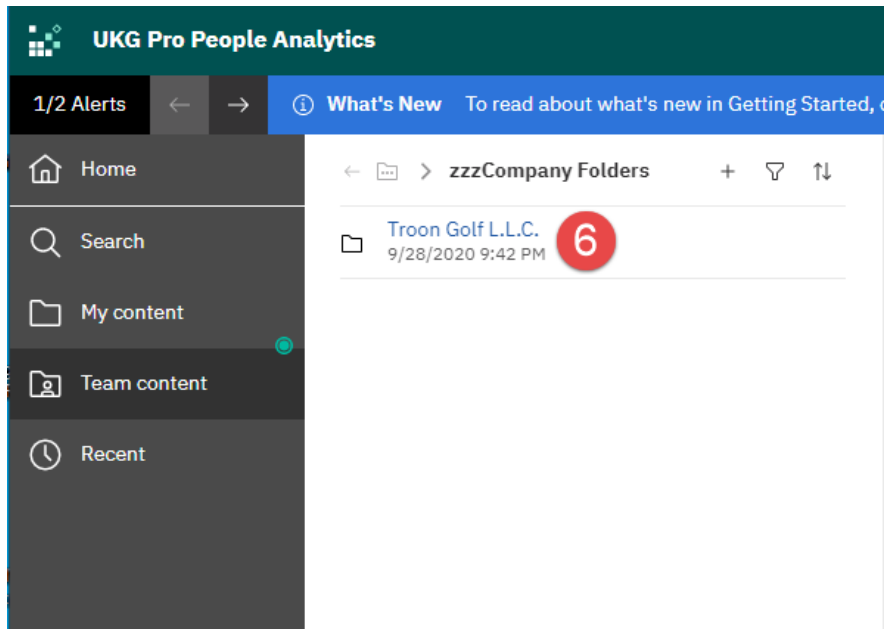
UKG Pro People Analytics

1/2 Alerts ← →

What's New To read about what's new in Getting Started, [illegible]

Home

Search

My content

Team content

Recent

zzzCompany Folders + 

Troon Golf L.L.C.
9/28/2020 9:42 PM

6